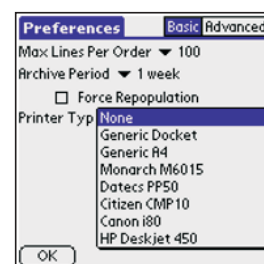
Preferences Basic Advanced
Max Lines Per Order ▼ 100
Archive Period ▼ 1 week
☐ Force Repopulation
Printer Typ None
Generic Docket
Generic A4
Monarch M6015
Datecs PP50
Citizen CMP10
Canon i80
HP Deskjet 450
OK